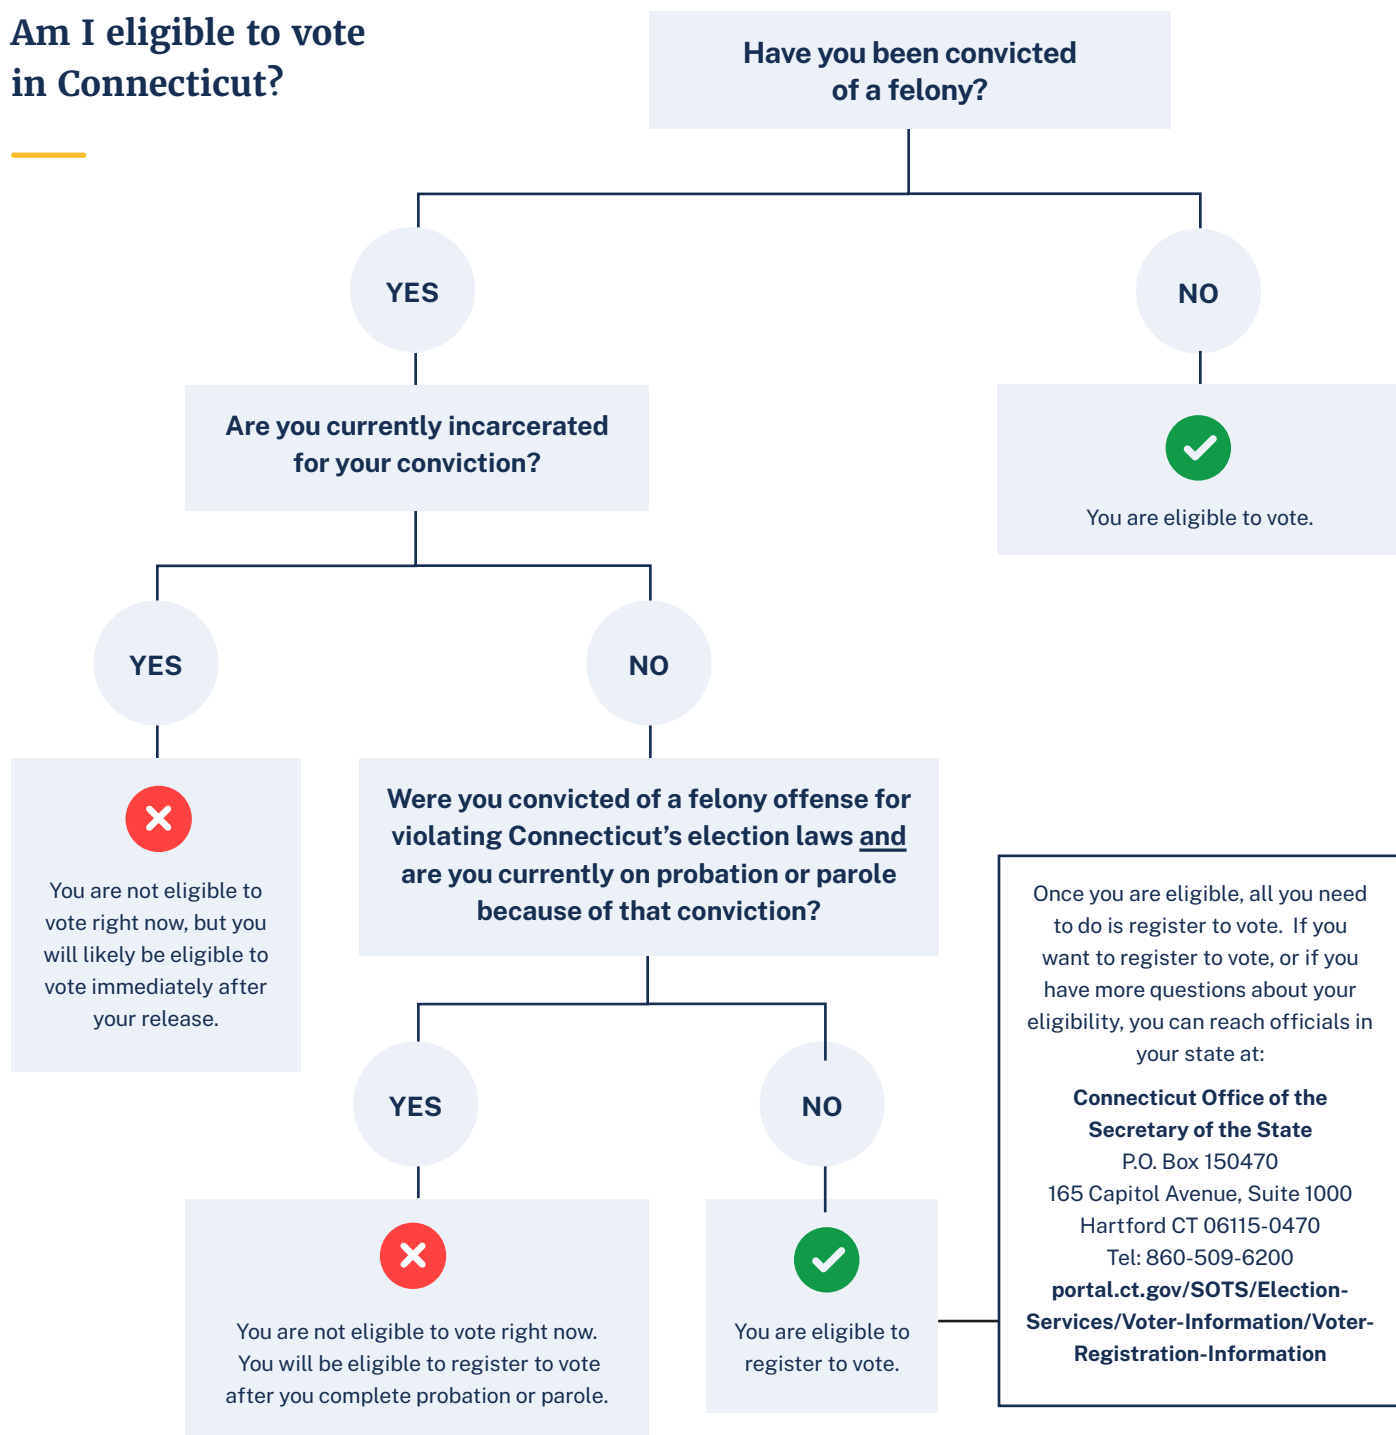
Am I eligible to vote in Connecticut?

Have you been convicted of a felony?

YES

NO

You are eligible to vote.

Are you currently incarcerated for your conviction?

YES

You are not eligible to vote right now, but you will likely be eligible to vote immediately after your release.

NO

Were you convicted of a felony offense for violating Connecticut's election laws and are you currently on probation or parole because of that conviction?

YES

You are not eligible to vote right now. You will be eligible to register to vote after you complete probation or parole.

NO

You are eligible to register to vote.

Once you are eligible, all you need to do is register to vote. If you want to register to vote, or if you have more questions about your eligibility, you can reach officials in your state at:

Connecticut Office of the Secretary of the State
P.O. Box 150470
165 Capitol Avenue, Suite 1000
Hartford CT 06115-0470
Tel: 860-509-6200
portal.ct.gov/SOTS/Election-Services/Voter-Information/Voter-Registration-Information